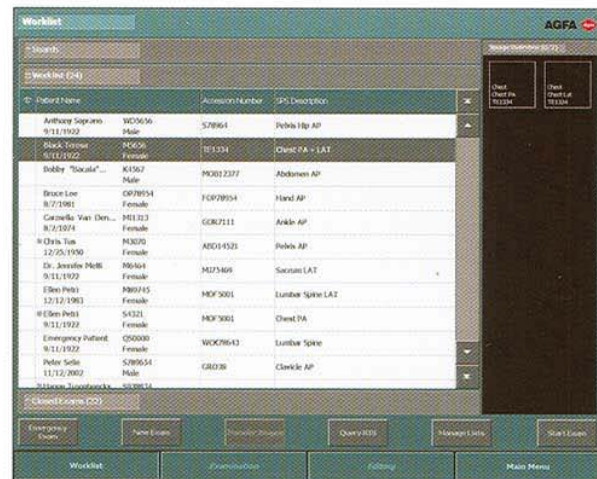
Worklist

AGFA

Search

Worklist (24)

Image Overview (0/2)

Chest
Chest PA
TE1334

Chest
Chest Lat
TE1334

| Patient Name | | Accession Number | SPS Description |
|---|---|---|---|
| Anthony Soprano 9/11/1922 | WD5656 Male | 578964 | Pelvis Hip AP |
| Black Teresa 9/11/1922 | M5656 Female | TE1334 | Chest PA + LAT |
| Bobby "Bacala"... | K4567 Male | MOB12377 | Abdomen AP |
| Bruce Lee 8/7/1981 | OP78954 Female | FOP78954 | Hand AP |
| Carmella Van Den... 8/2/1974 | MI1313 Female | GOR7111 | Ankle AP |
| Chris Tus 12/25/1950 | M3070 Female | ABD14521 | Pelvis AP |
| Dr. Jennifer Melfi 9/11/1922 | M6464 Female | MJ73469 | Sacrum LAT |
| Ellen Petri 12/12/1983 | M60745 Female | MOF5001 | Lumbar Spine LAT |
| Ellen Petri 9/11/1922 | S4321 Female | MOF5001 | Chest PA |
| Emergency Patient 9/11/1922 | Q50000 Female | WOK78643 | Lumbar Spine |
| Peter Selie 11/12/2002 | 5789654 Male | GRO38 | Clavicle AP |
| Hanne Toonbrocks... | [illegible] | | |

Closed Exams (32)

Emergency Exam

New Exam

Transfer Images

Query RIS

Manage Lists

Start Exam

Worklist

Examination

Editing

Main Menu